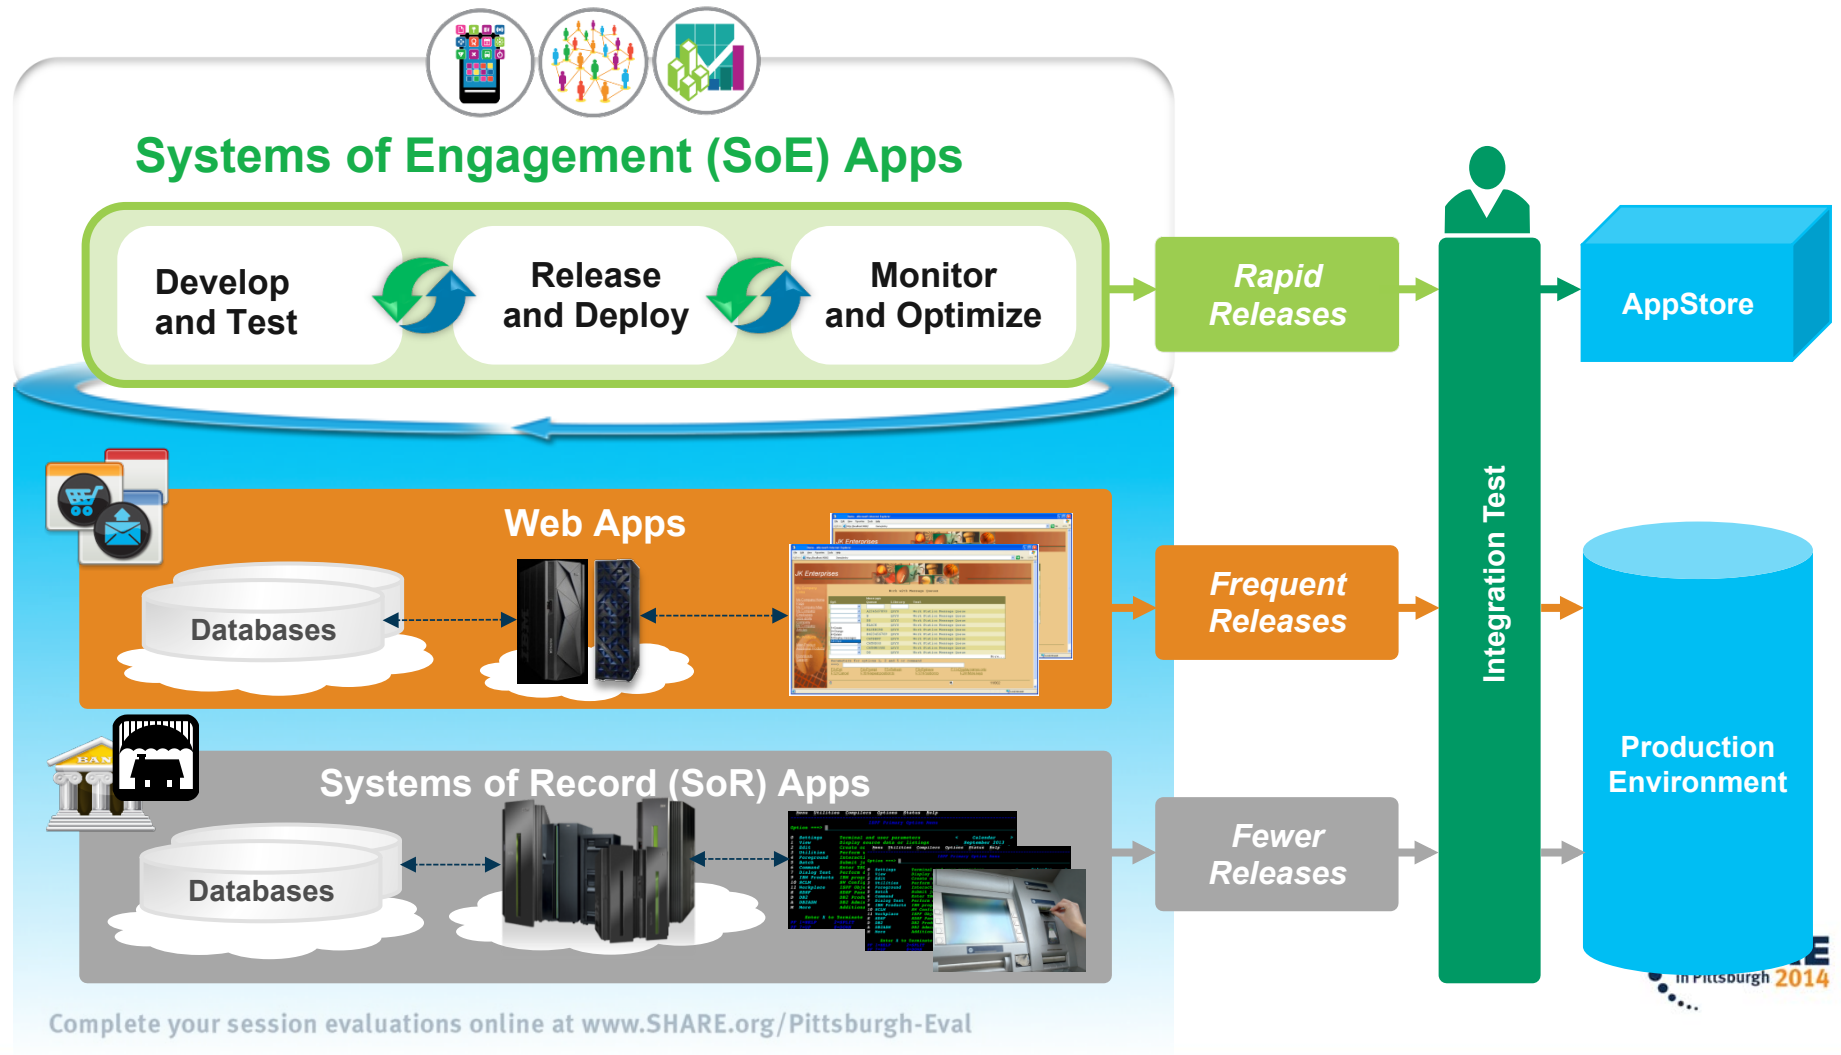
Systems of Engagement (SoE) Apps

Develop and Test

Release and Deploy

Monitor and Optimize

Rapid Releases

AppStore

Web Apps

Databases

Frequent Releases

Integration Test

Production Environment

Systems of Record (SoR) Apps

Databases

Fewer Releases

in Pittsburgh 2014

Complete your session evaluations online at www.SHARE.org/Pittsburgh-Eval